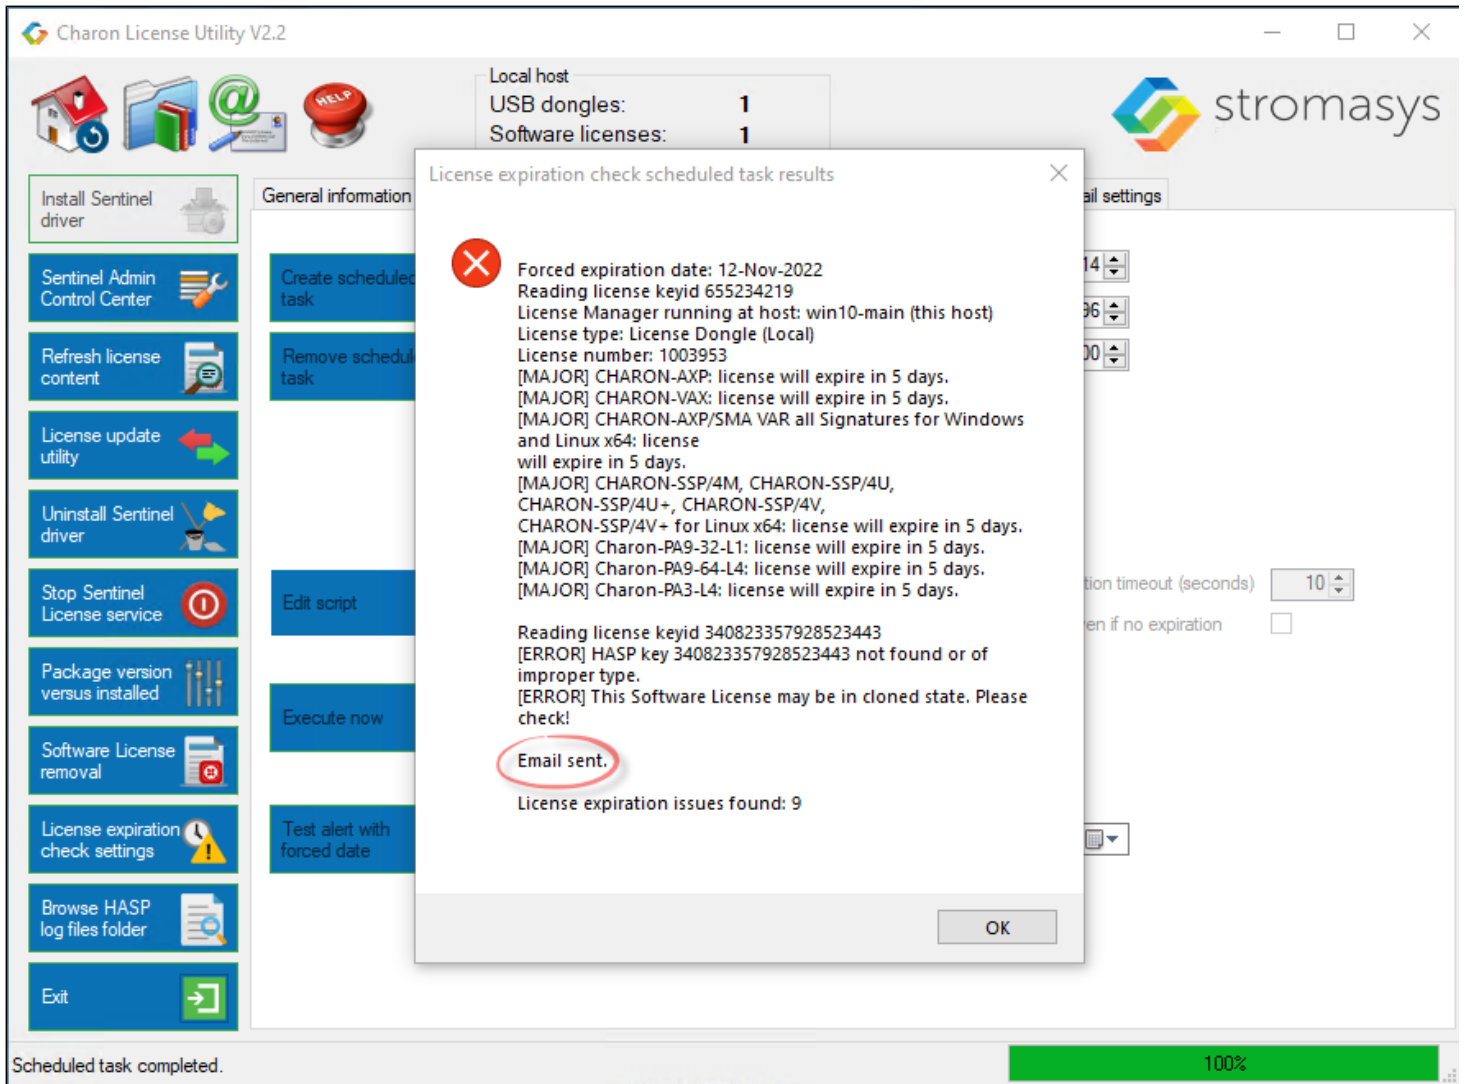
Charon License Utility V2.2

HELP

Local host
USB dongles: 1
Software licenses: 1

stromasys

Install Sentinel driver

Sentinel Admin Control Center

Refresh license content

License update utility

Uninstall Sentinel driver

Stop Sentinel License service

Package version versus installed

Software License removal

License expiration check settings

Browse HASP log files folder

Exit

General information

ail settings

Create scheduled task

Remove schedul task

Edit script

Execute now

Test alert with forced date

14
96
00

tion timeout (seconds) 10

en if no expiration

License expiration check scheduled task results

Forced expiration date: 12-Nov-2022
Reading license keyid 655234219
License Manager running at host: win10-main (this host)
License type: License Dongle (Local)
License number: 1003953
[MAJOR] CHARON-AXP: license will expire in 5 days.
[MAJOR] CHARON-VAX: license will expire in 5 days.
[MAJOR] CHARON-AXP/SMA VAR all Signatures for Windows and Linux x64: license
will expire in 5 days.
[MAJOR] CHARON-SSP/4M, CHARON-SSP/4U, CHARON-SSP/4U+, CHARON-SSP/4V, CHARON-SSP/4V+ for Linux x64: license will expire in 5 days.
[MAJOR] Charon-PA9-32-L1: license will expire in 5 days.
[MAJOR] Charon-PA9-64-L4: license will expire in 5 days.
[MAJOR] Charon-PA3-L4: license will expire in 5 days.

Reading license keyid 340823357928523443
[ERROR] HASP key 340823357928523443 not found or of improper type.
[ERROR] This Software License may be in cloned state. Please check!

Email sent.

License expiration issues found: 9

OK

Scheduled task completed.

100%